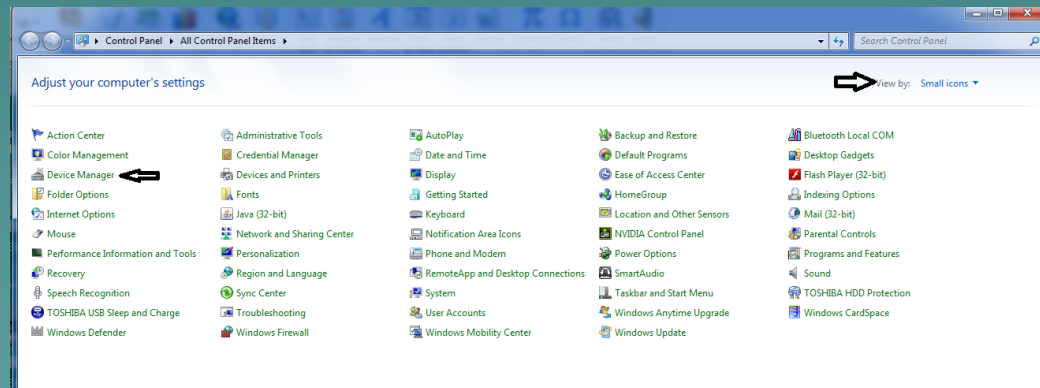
Control Panel ▸ All Control Panel Items ▸

Search Control Panel

Adjust your computer's settings

View by: Small icons

Action Center
Color Management
Device Manager
Folder Options
Internet Options
Mouse
Performance Information and Tools
Recovery
Speech Recognition
TOSHIBA USB Sleep and Charge
Windows Defender

Administrative Tools
Credential Manager
Devices and Printers
Fonts
Java (32-bit)
Network and Sharing Center
Personalization
Region and Language
Sync Center
Troubleshooting
Windows Firewall

AutoPlay
Date and Time
Display
Getting Started
Keyboard
Notification Area Icons
Phone and Modem
RemoteApp and Desktop Connections
System
User Accounts
Windows Mobility Center

Backup and Restore
Default Programs
Ease of Access Center
HomeGroup
Location and Other Sensors
NVIDIA Control Panel
Power Options
SmartAudio
Taskbar and Start Menu
Windows Anytime Upgrade
Windows Update

Bluetooth Local COM
Desktop Gadgets
Flash Player (32-bit)
Indexing Options
Mail (32-bit)
Parental Controls
Programs and Features
Sound
TOSHIBA HDD Protection
Windows CardSpace